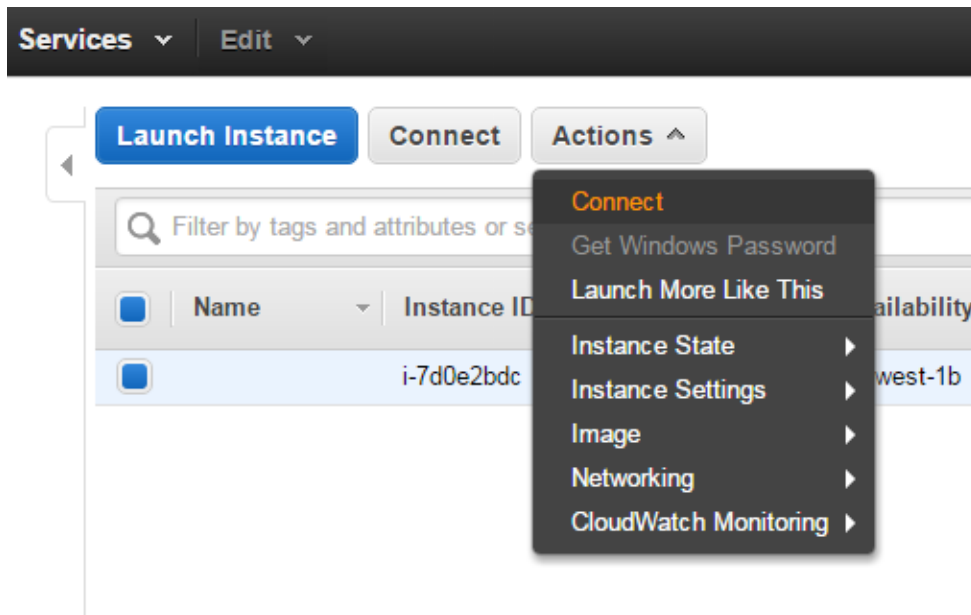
Services Edit

Launch Instance Connect Actions

Filter by tags and attributes or se

Name Instance ID ailability

i-7d0e2bdc west-1b

Connect
Get Windows Password
Launch More Like This
Instance State
Instance Settings
Image
Networking
CloudWatch Monitoring